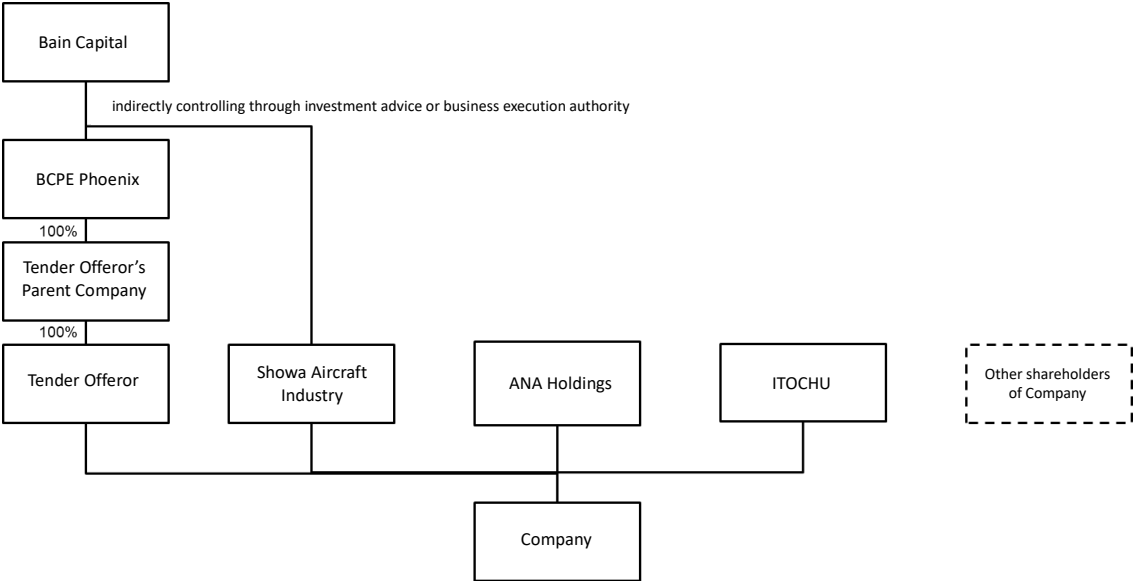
Bain Capital

indirectly controlling through investment advice or business execution authority

BCPE Phoenix

100%

Tender Offeror's Parent Company

100%

Tender Offeror

Showa Aircraft Industry

ANA Holdings

ITOCHU

Other shareholders of Company

Company